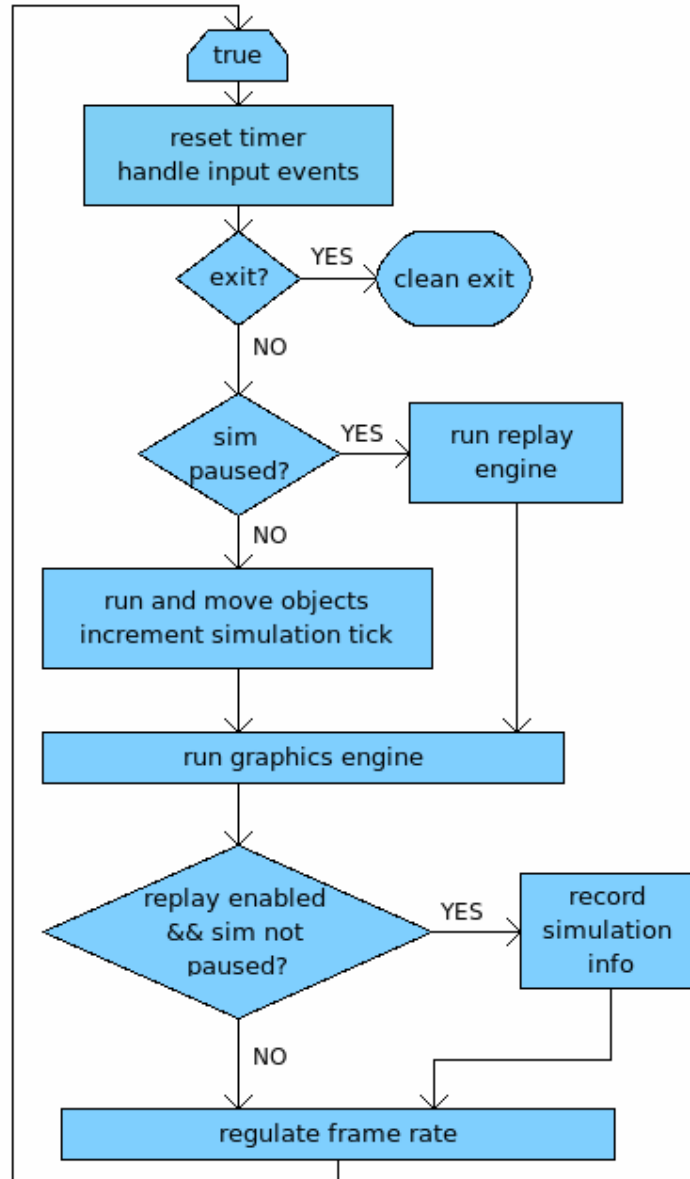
true

reset timer
handle input events

exit?

YES

clean exit

NO

sim paused?

YES

run replay engine

NO

run and move objects
increment simulation tick

run graphics engine

replay enabled && sim not paused?

YES

record simulation info

NO

regulate frame rate